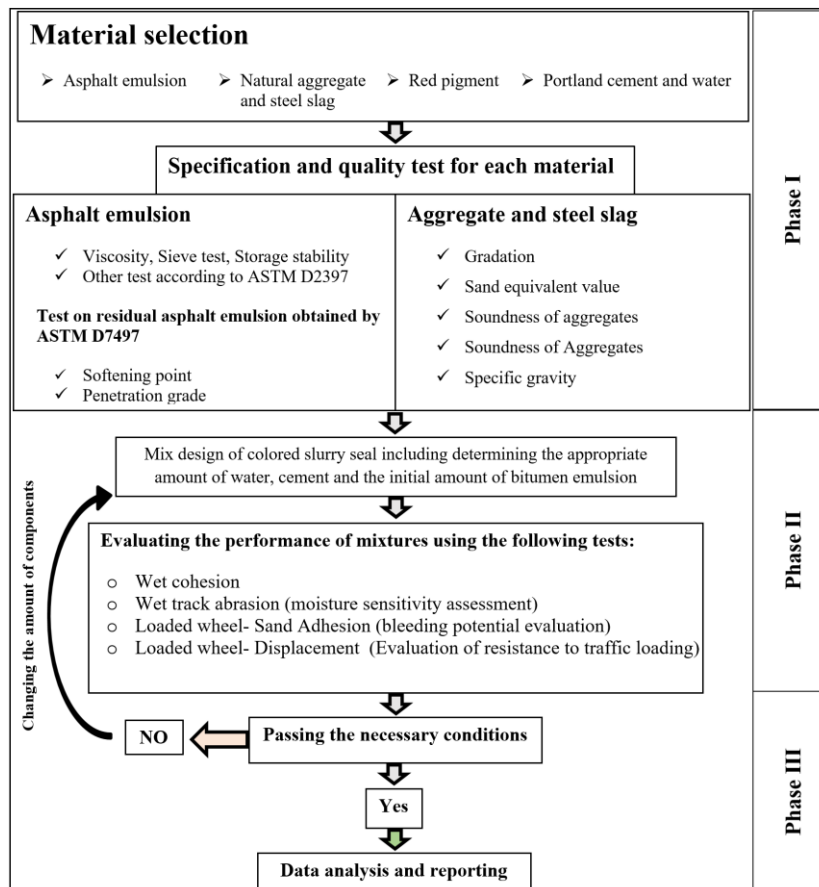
**Material selection**

➢ Asphalt emulsion ➢ Natural aggregate and steel slag ➢ Red pigment ➢ Portland cement and water

**Specification and quality test for each material**

**Asphalt emulsion**

✓ Viscosity, Sieve test, Storage stability
✓ Other test according to ASTM D2397

**Test on residual asphalt emulsion obtained by ASTM D7497**

✓ Softening point
✓ Penetration grade

**Aggregate and steel slag**

✓ Gradation
✓ Sand equivalent value
✓ Soundness of aggregates
✓ Soundness of Aggregates
✓ Specific gravity

**Phase I**

Mix design of colored slurry seal including determining the appropriate amount of water, cement and the initial amount of bitumen emulsion

**Evaluating the performance of mixtures using the following tests:**

○ Wet cohesion
○ Wet track abrasion (moisture sensitivity assessment)
○ Loaded wheel- Sand Adhesion (bleeding potential evaluation)
○ Loaded wheel- Displacement (Evaluation of resistance to traffic loading)

**Changing the amount of components**

**Phase II**

**NO**

**Passing the necessary conditions**

**Yes**

**Data analysis and reporting**

**Phase III**